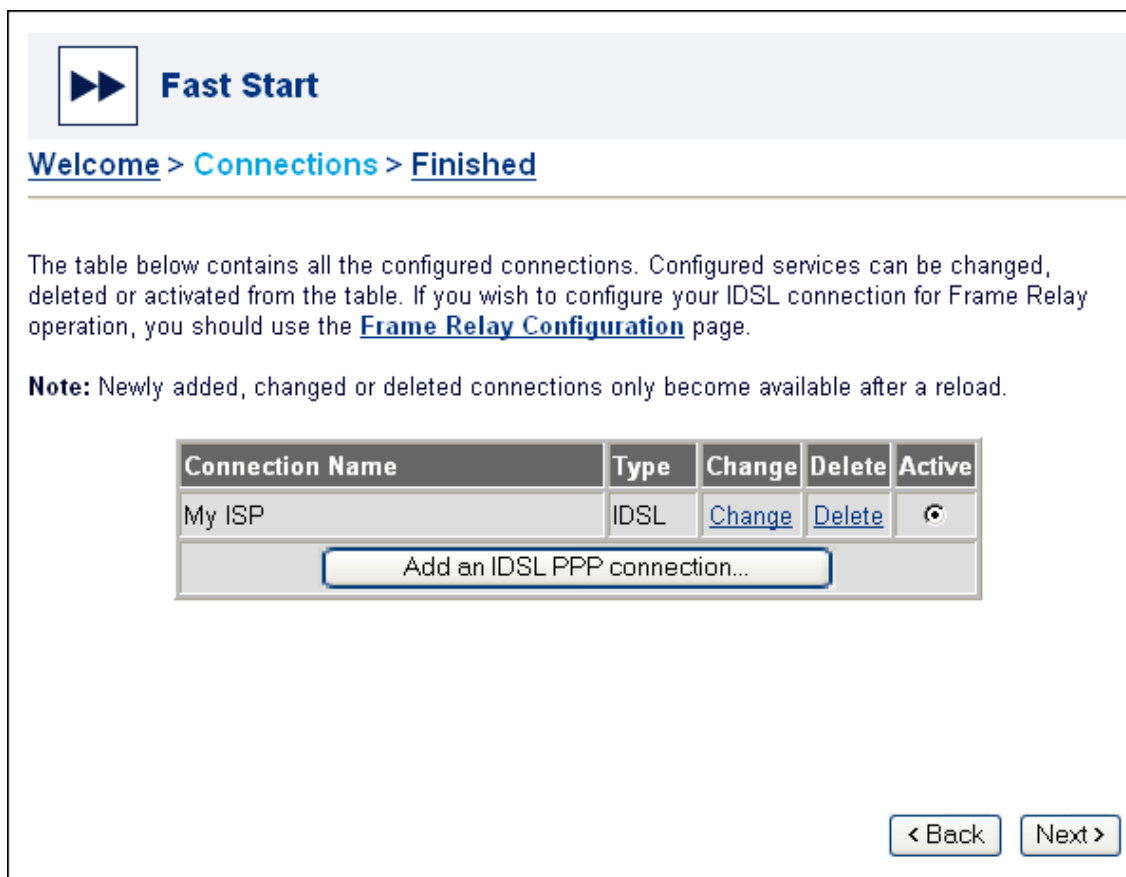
Fast Start

Welcome > Connections > Finished

The table below contains all the configured connections. Configured services can be changed, deleted or activated from the table. If you wish to configure your IDSL connection for Frame Relay operation, you should use the **Frame Relay Configuration** page.

**Note:** Newly added, changed or deleted connections only become available after a reload.

| Connection Name | Type | Change | Delete | Active |
|---|---|---|---|---|
| My ISP | IDSL | Change | Delete | ⦿ |
| Add an IDSL PPP connection... | | | | |

‹ Back   Next ›